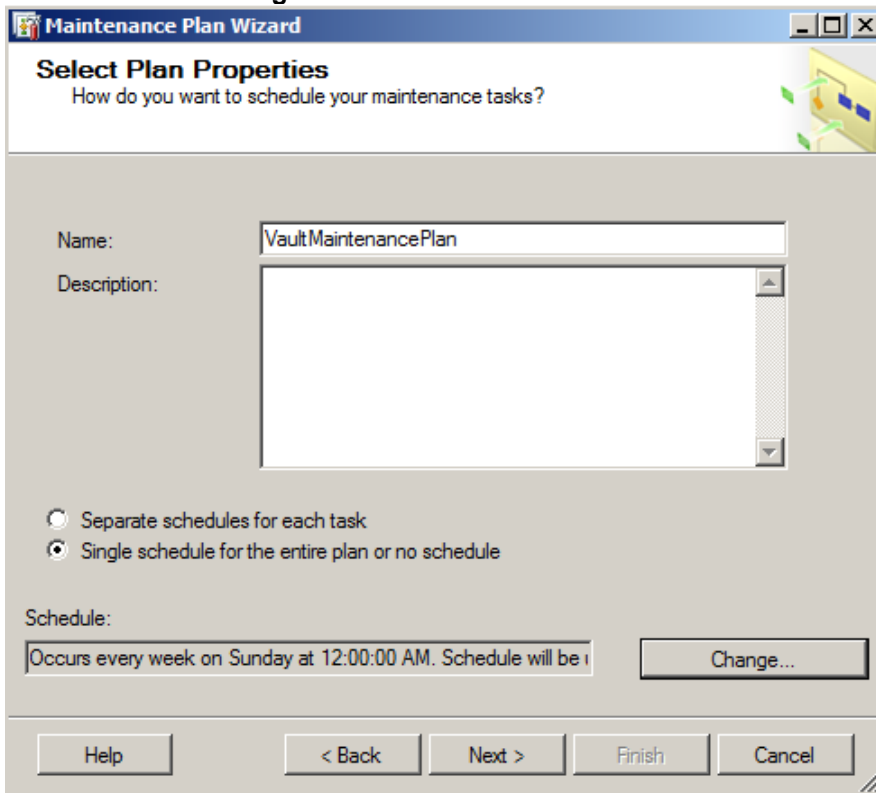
Maintenance Plan Wizard

Select Plan Properties
How do you want to schedule your maintenance tasks?

Name: VaultMaintenancePlan
Description:

Separate schedules for each task
Single schedule for the entire plan or no schedule

Schedule:
Occurs every week on Sunday at 12:00:00 AM. Schedule will be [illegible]

Change...

Help
< Back
Next >
Finish
Cancel